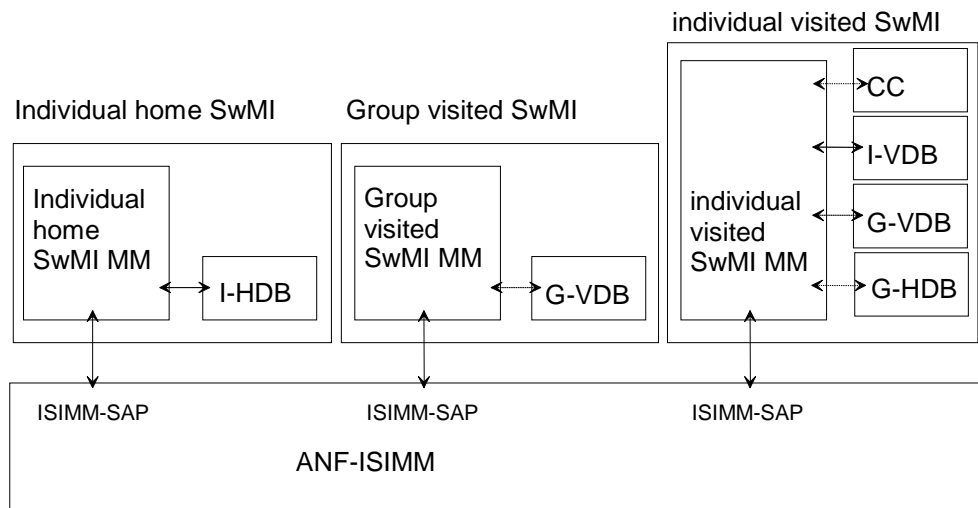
individual visited SwMI

Individual home SwMI

Group visited SwMI

Individual home SwMI MM

I-HDB

Group visited SwMI MM

G-VDB

individual visited SwMI MM

CC

I-VDB

G-VDB

G-HDB

ISIMM-SAP

ISIMM-SAP

ISIMM-SAP

ANF-ISIMM